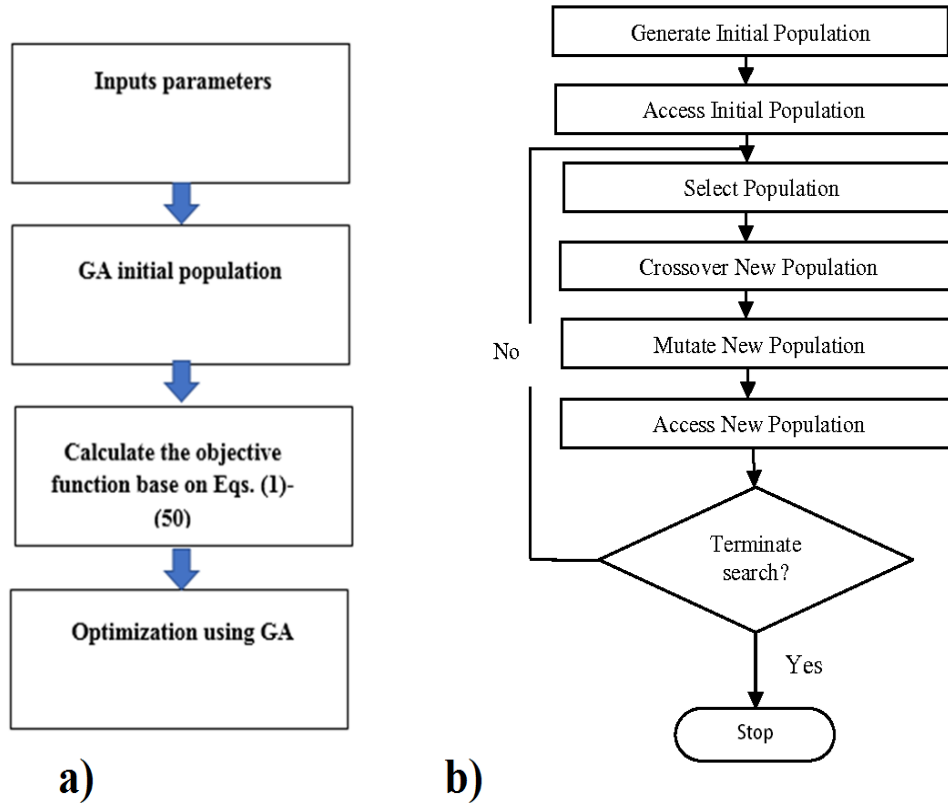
Inputs parameters

GA initial population

Calculate the objective function base on Eqs. (1)-(50)

Optimization using GA

a)

Generate Initial Population

Access Initial Population

Select Population

Crossover New Population

Mutate New Population

Access New Population

No

Terminate search?

Yes

Stop

b)